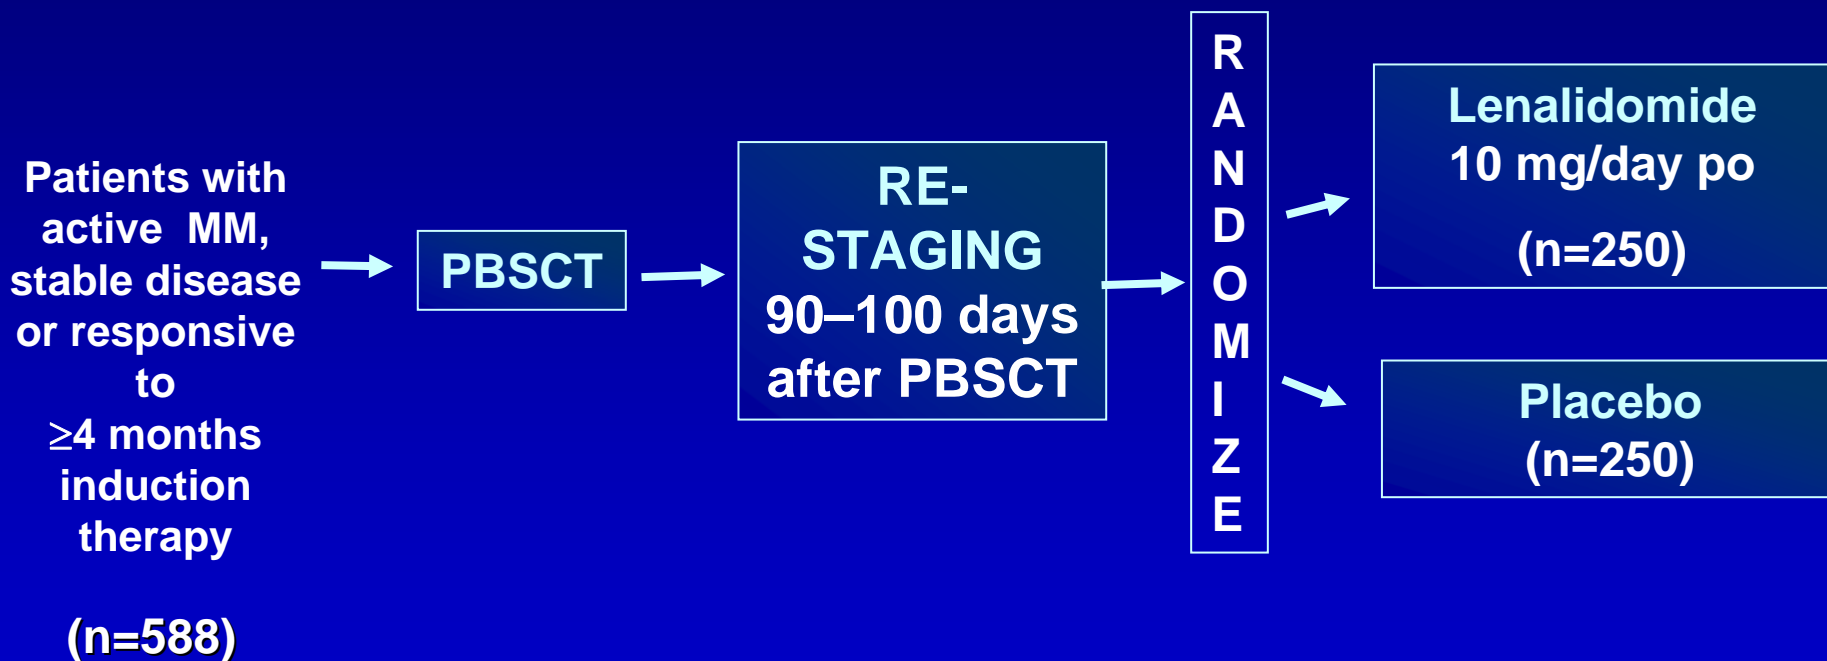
Patients with active MM, stable disease or responsive to $\geq$4 months induction therapy

(n=588)

PBSCT

RE-STAGING 90–100 days after PBSCT

RANDOMIZE

Lenalidomide 10 mg/day po

(n=250)

Placebo (n=250)